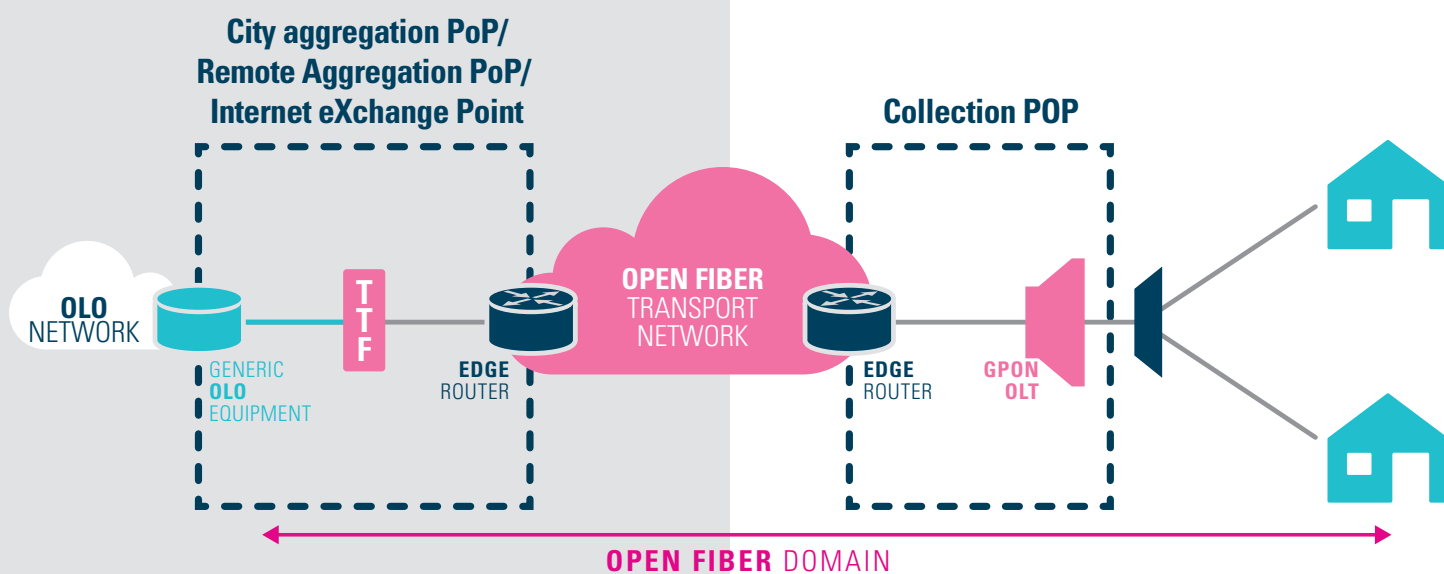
City aggregation PoP/
Remote Aggregation PoP/
Internet eXchange Point

Collection POP

OLO
NETWORK

GENERIC
OLO
EQUIPMENT

TTF

EDGE
ROUTER

OPEN FIBER
TRANSPORT
NETWORK

EDGE
ROUTER

GPON
OLT

OPEN FIBER DOMAIN